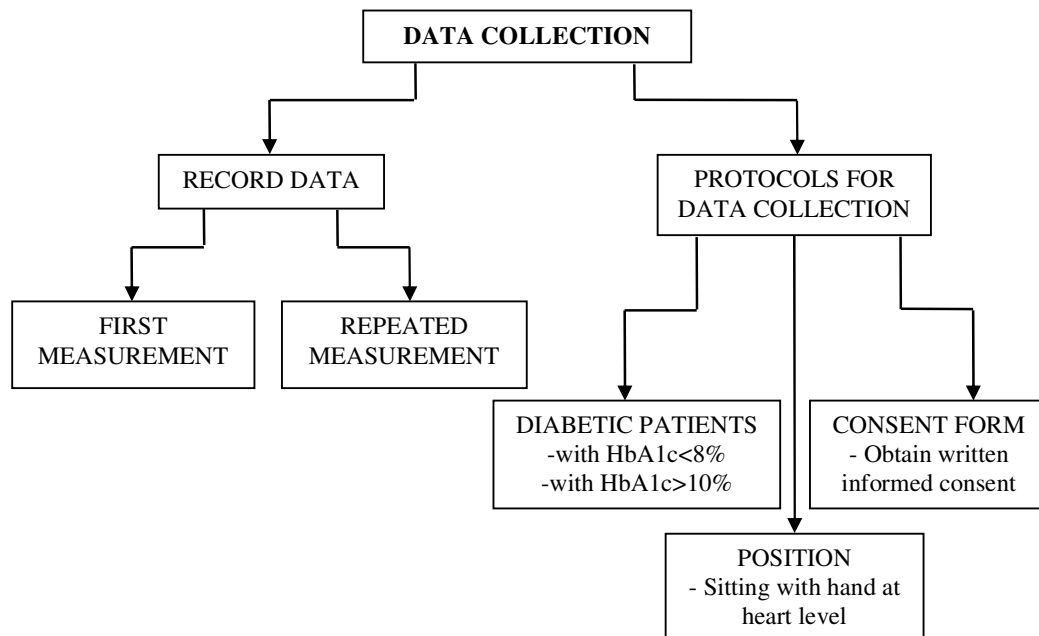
DATA COLLECTION

RECORD DATA

FIRST MEASUREMENT

REPEATED MEASUREMENT

PROTOCOLS FOR DATA COLLECTION

DIABETIC PATIENTS
-with HbA1c<8%
-with HbA1c>10%

POSITION
- Sitting with hand at heart level

CONSENT FORM
- Obtain written informed consent